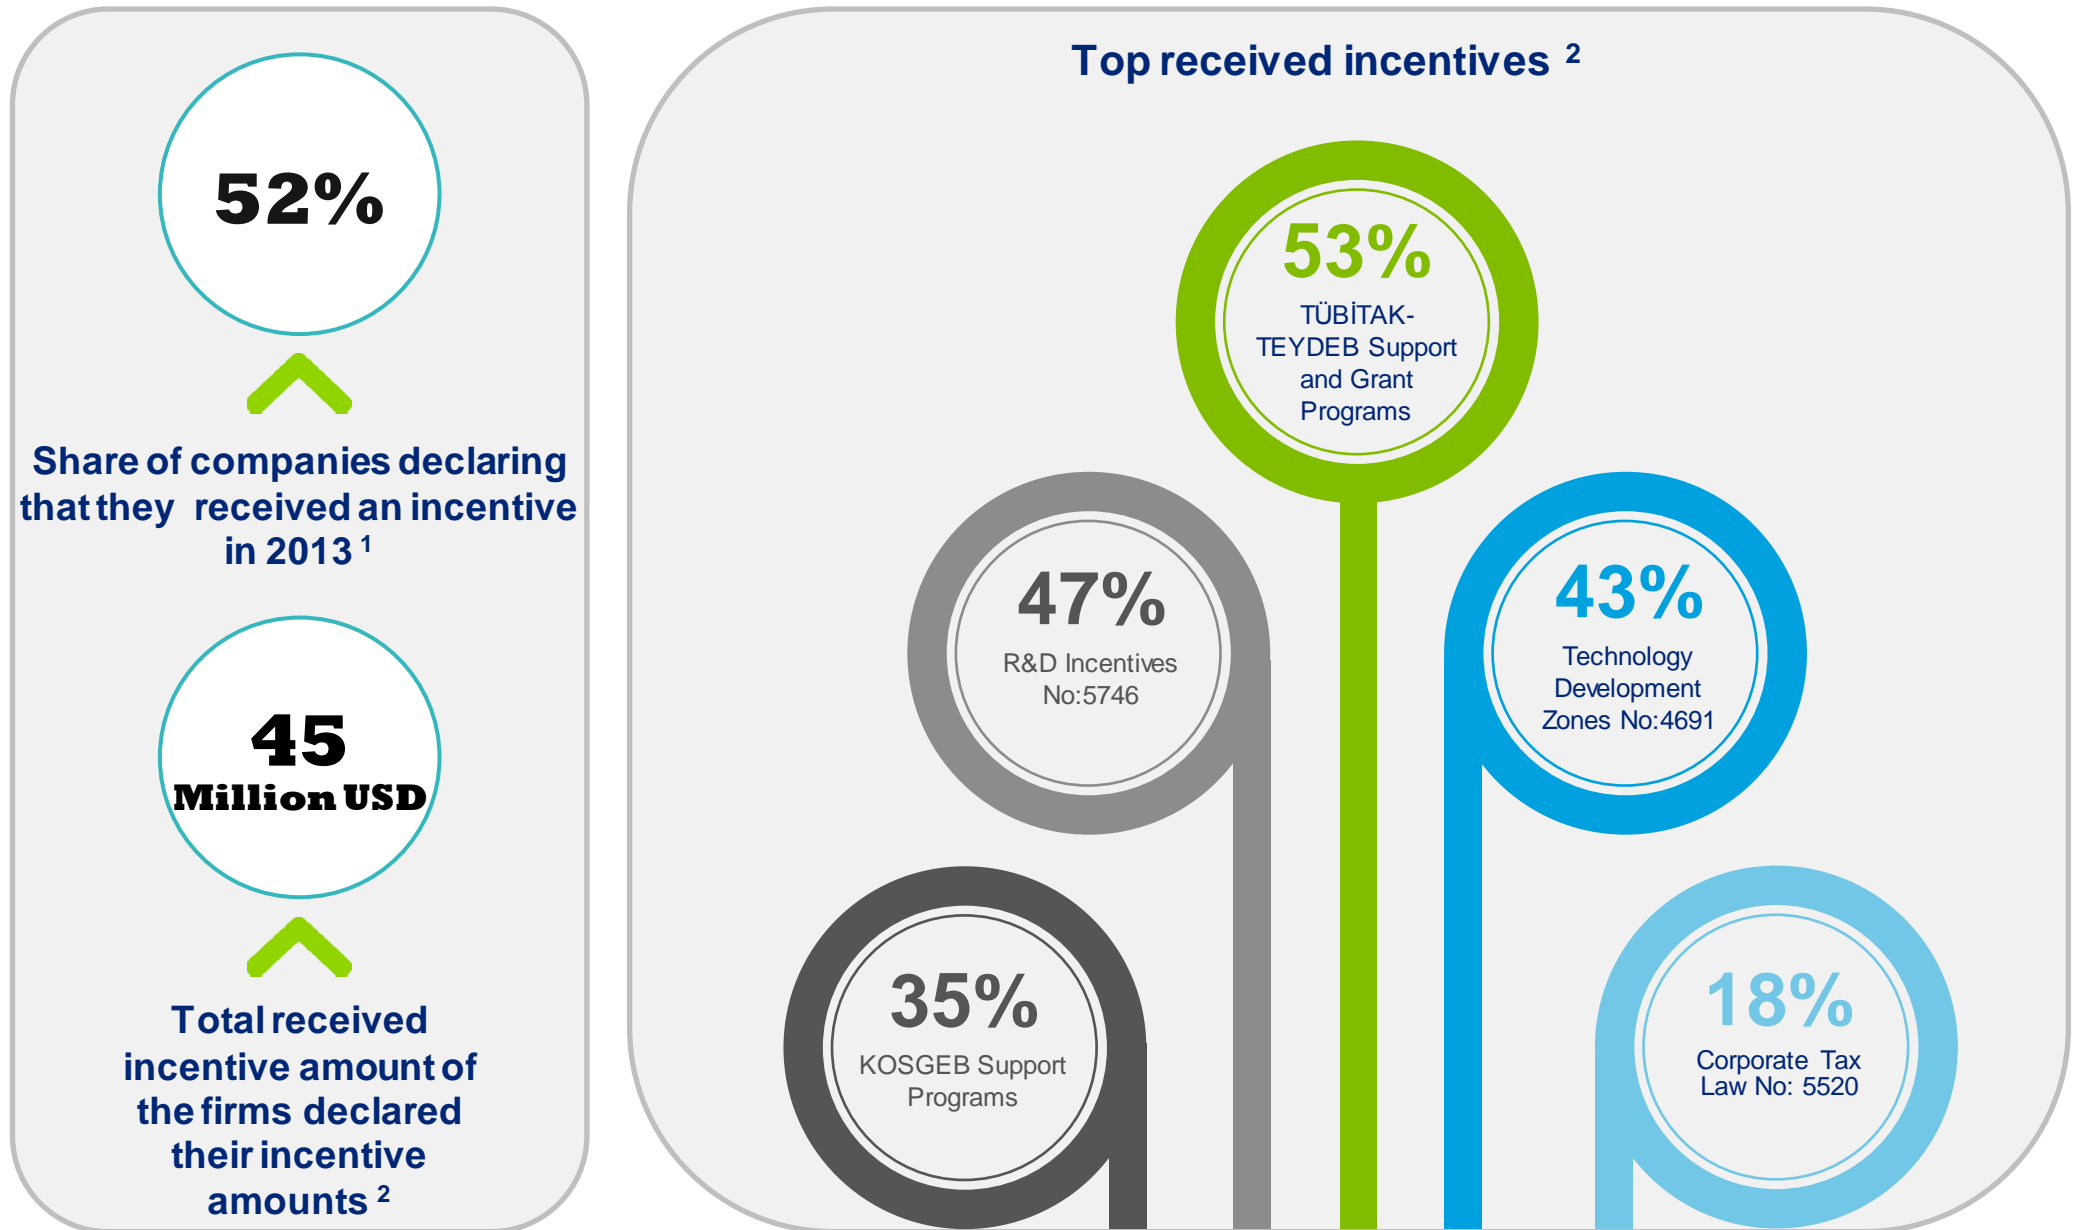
52%

Share of companies declaring that they received an incentive in 2013 $^1$

45
Million USD

Total received incentive amount of the firms declared their incentive amounts $^2$

Top received incentives $^2$

53%
TÜBİTAK-TEYDEB Support and Grant Programs

47%
R&D Incentives No:5746

43%
Technology Development Zones No:4691

35%
KOSGEB Support Programs

18%
Corporate Tax Law No: 5520